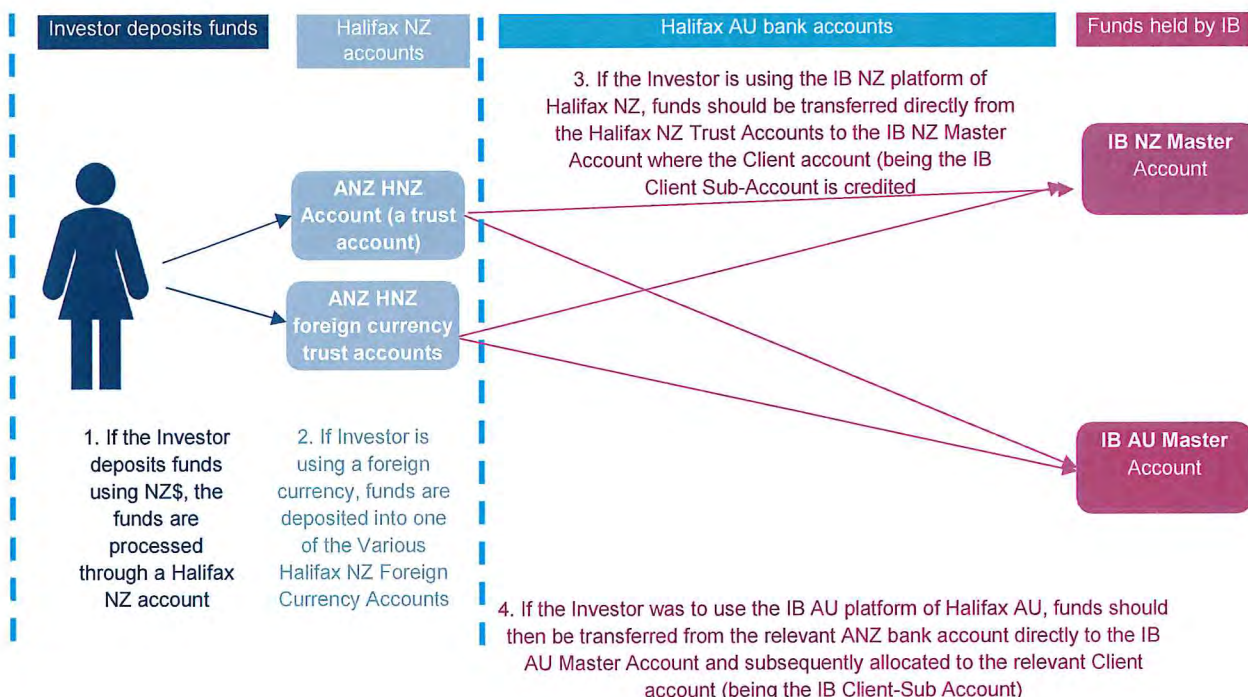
Investor deposits funds

Halifax NZ accounts

Halifax AU bank accounts

Funds held by IB

3. If the Investor is using the IB NZ platform of Halifax NZ, funds should be transferred directly from the Halifax NZ Trust Accounts to the IB NZ Master Account where the Client account (being the IB Client Sub-Account is credited

IB NZ Master Account

ANZ HNZ Account (a trust account)

ANZ HNZ foreign currency trust accounts

IB AU Master Account

1. If the Investor deposits funds using NZ$, the funds are processed through a Halifax NZ account

2. If Investor is using a foreign currency, funds are deposited into one of the Various Halifax NZ Foreign Currency Accounts

4. If the Investor was to use the IB AU platform of Halifax AU, funds should then be transferred from the relevant ANZ bank account directly to the IB AU Master Account and subsequently allocated to the relevant Client account (being the IB Client-Sub Account)